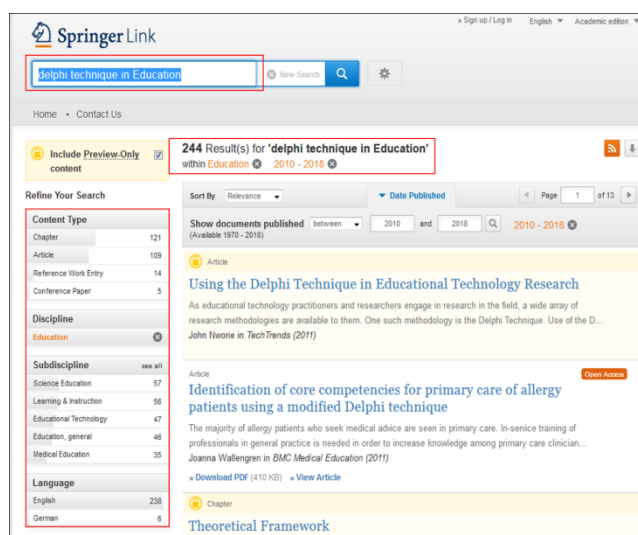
Springer Link

» Sign up / Log in English Academic edition

delphi technique in Education New Search

Home • Contact Us

Include Preview-Only content

244 Result(s) for 'delphi technique in Education'
within Education 2010 - 2018

Refine Your Search

Content Type

| | |
|---|---|
| Chapter | 121 |
| Article | 109 |
| Reference Work Entry | 14 |
| Conference Paper | 5 |

Discipline

Education

Subdiscipline see all

| | |
|---|---|
| Science Education | 57 |
| Learning & Instruction | 56 |
| Educational Technology | 47 |
| Education, general | 46 |
| Medical Education | 35 |

Language

| | |
|---|---|
| English | 238 |
| German | 8 |

Sort By Relevance Date Published Page 1 of 13

Show documents published between 2010 and 2018 2010 - 2018
(Available 1970 - 2018)

Article

Using the Delphi Technique in Educational Technology Research

As educational technology practitioners and researchers engage in research in the field, a wide array of research methodologies are available to them. One such methodology is the Delphi Technique. Use of the D...

John Nworie in TechTrends (2011)

Article Open Access

Identification of core competencies for primary care of allergy patients using a modified Delphi technique

The majority of allergy patients who seek medical advice are seen in primary care. In-service training of professionals in general practice is needed in order to increase knowledge among primary care clinician...

Joanna Wallengren in BMC Medical Education (2011)

» Download PDF (410 KB) » View Article

Chapter

Theoretical Framework